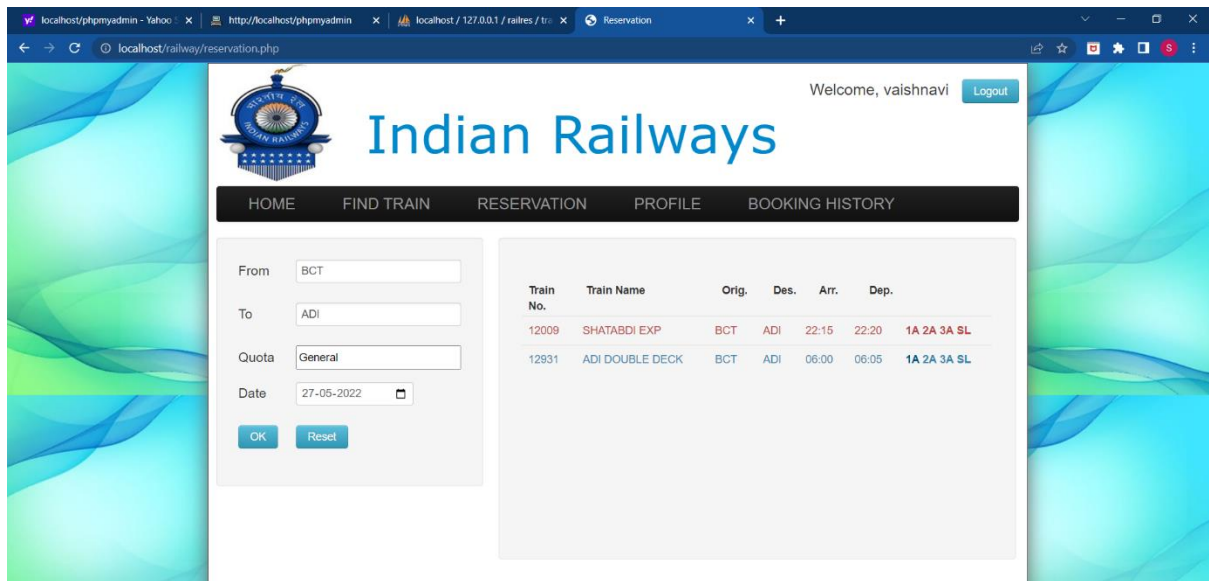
localhost/phpmyadmin - Yahoo S | http://localhost/phpmyadmin | localhost / 127.0.0.1 / railres / tra | Reservation

localhost/railway/reservation.php

Welcome, vaishnavi Logout

INDIAN RAILWAYS

Indian Railways

HOME FIND TRAIN RESERVATION PROFILE BOOKING HISTORY

From BCT

To ADI

Quota General

Date 27-05-2022

OK Reset

| Train No. | Train Name | Orig. | Des. | Arr. | Dep. | |
|---|---|---|---|---|---|---|
| 12009 | SHATABDI EXP | BCT | ADI | 22:15 | 22:20 | 1A 2A 3A SL |
| 12931 | ADI DOUBLE DECK | BCT | ADI | 06:00 | 06:05 | 1A 2A 3A SL |